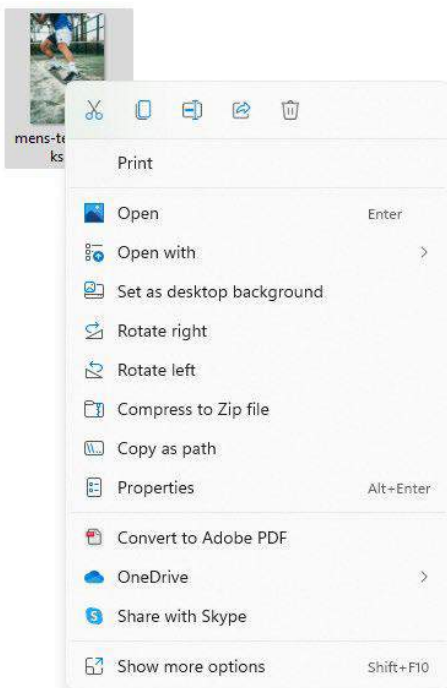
mens-te
ks

Print

Open Enter
Open with
Set as desktop background
Rotate right
Rotate left
Compress to Zip file
Copy as path
Properties Alt+Enter

Convert to Adobe PDF
OneDrive
Share with Skype

Show more options Shift+F10